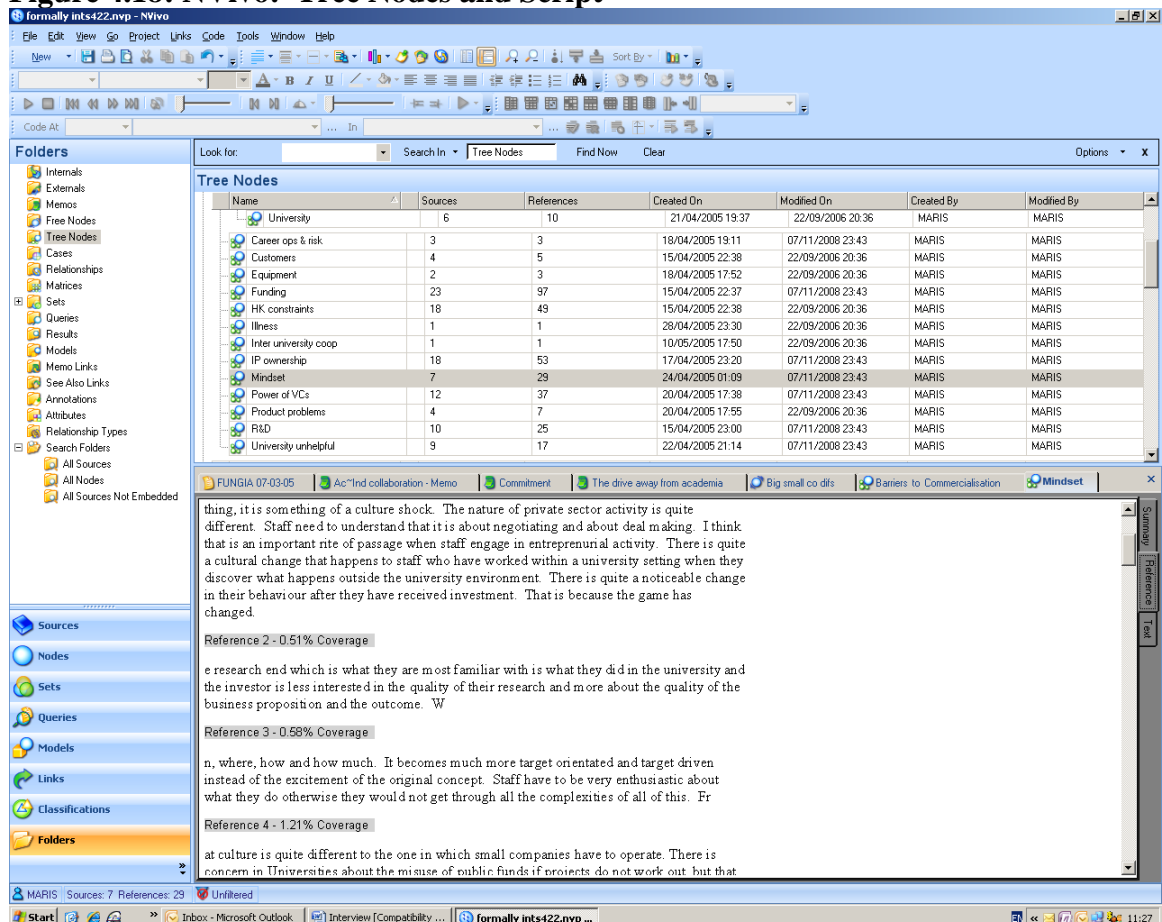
Figure 4.18: NVivo: Tree Nodes and Script

formally ints422.nvp - NVivo

File Edit View Go Project Links Code Tools Window Help

New

Sort By

Code At: ... In

Folders

Internals
Externals
Memos
Free Nodes
Tree Nodes
Cases
Relationships
Matrices
Sets
Queries
Results
Models
Memo Links
See Also Links
Annotations
Attributes
Relationship Types
Search Folders
All Sources
All Nodes
All Sources Not Embedded

Sources
Nodes
Sets
Queries
Models
Links
Classifications
Folders

Look for: Search In Tree Nodes Find Now Clear Options X

Tree Nodes

| Name | Sources | References | Created On | Modified On | Created By | Modified By |
|---|---|---|---|---|---|---|
| University | 6 | 10 | 21/04/2005 19:37 | 22/09/2006 20:36 | MARIS | MARIS |
| Career ops & risk | 3 | 3 | 18/04/2005 19:11 | 07/11/2008 23:43 | MARIS | MARIS |
| Customers | 4 | 5 | 15/04/2005 22:38 | 22/09/2006 20:36 | MARIS | MARIS |
| Equipment | 2 | 3 | 18/04/2005 17:52 | 22/09/2006 20:36 | MARIS | MARIS |
| Funding | 23 | 97 | 15/04/2005 22:37 | 07/11/2008 23:43 | MARIS | MARIS |
| HK constraints | 18 | 49 | 15/04/2005 22:38 | 22/09/2006 20:36 | MARIS | MARIS |
| Illness | 1 | 1 | 28/04/2005 23:30 | 22/09/2006 20:36 | MARIS | MARIS |
| Inter university coop | 1 | 1 | 10/05/2005 17:50 | 22/09/2006 20:36 | MARIS | MARIS |
| IP ownership | 18 | 53 | 17/04/2005 23:20 | 07/11/2008 23:43 | MARIS | MARIS |
| Mindset | 7 | 29 | 24/04/2005 01:09 | 07/11/2008 23:43 | MARIS | MARIS |
| Power of VCs | 12 | 37 | 20/04/2005 17:38 | 07/11/2008 23:43 | MARIS | MARIS |
| Product problems | 4 | 7 | 20/04/2005 17:55 | 22/09/2006 20:36 | MARIS | MARIS |
| R&D | 10 | 25 | 15/04/2005 23:00 | 07/11/2008 23:43 | MARIS | MARIS |
| University unhelpful | 9 | 17 | 22/04/2005 21:14 | 07/11/2008 23:43 | MARIS | MARIS |

FUNGIA 07-03-05 | Ac^Ind collaboration - Memo | Commitment | The drive away from academia | Big small co difs | Barriers to Commercialisation | Mindset

thing, it is something of a culture shock. The nature of private sector activity is quite different. Staff need to understand that it is about negotiating and about deal making. I think that is an important rite of passage when staff engage in entreprenurial activity. There is quite a cultural change that happens to staff who have worked within a university setting when they discover what happens outside the university environment. There is quite a noticeable change in their behaviour after they have received investment. That is because the game has changed.

Reference 2 - 0.51% Coverage

e research end which is what they are most familiar with is what they did in the university and the investor is less interested in the quality of their research and more about the quality of the business proposition and the outcome. W

Reference 3 - 0.58% Coverage

n, where, how and how much. It becomes much more target orientated and target driven instead of the excitement of the original concept. Staff have to be very enthusiastic about what they do otherwise they would not get through all the complexities of all of this. Fr

Reference 4 - 1.21% Coverage

at culture is quite different to the one in which small companies have to operate. There is concern in Universities about the misuse of public funds if projects do not work out, but that

Summary Reference Text

MARIS Sources: 7 References: 29 Unfiltered

Start Inbox - Microsoft Outlook Interview [Compatibility ... formally ints422.nvp ... 11:27